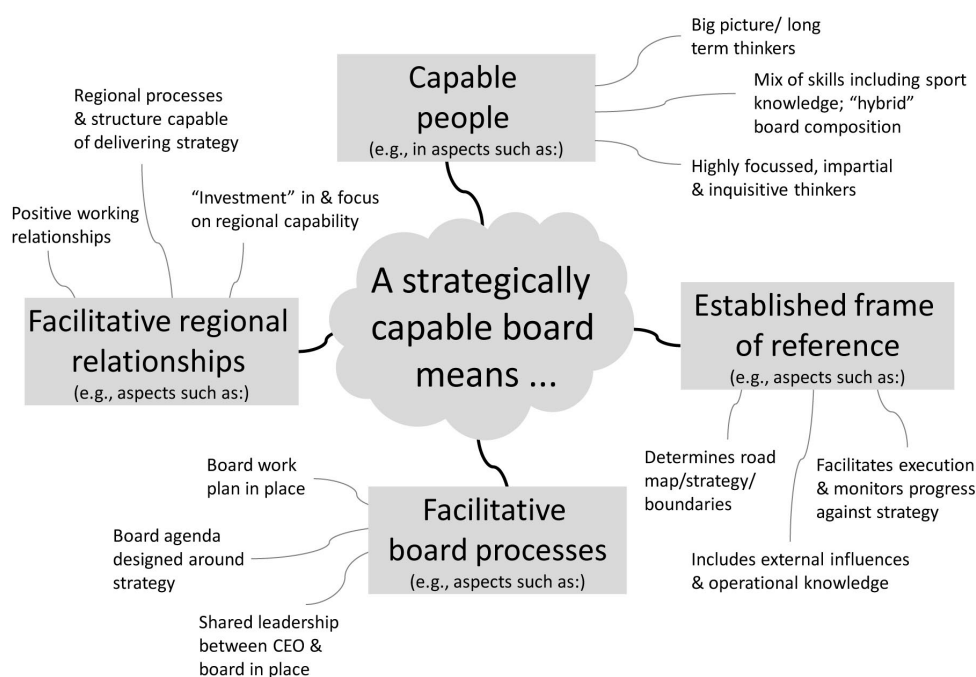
A strategically capable board means ...

Capable people
(e.g., in aspects such as:)

Big picture/ long term thinkers

Mix of skills including sport knowledge; "hybrid" board composition

Highly focussed, impartial & inquisitive thinkers

Established frame of reference
(e.g., aspects such as:)

Determines road map/strategy/ boundaries

Includes external influences & operational knowledge

Facilitates execution & monitors progress against strategy

Facilitative board processes
(e.g., aspects such as:)

Board work plan in place

Board agenda designed around strategy

Shared leadership between CEO & board in place

Facilitative regional relationships
(e.g., aspects such as:)

Positive working relationships

Regional processes & structure capable of delivering strategy

"Investment" in & focus on regional capability